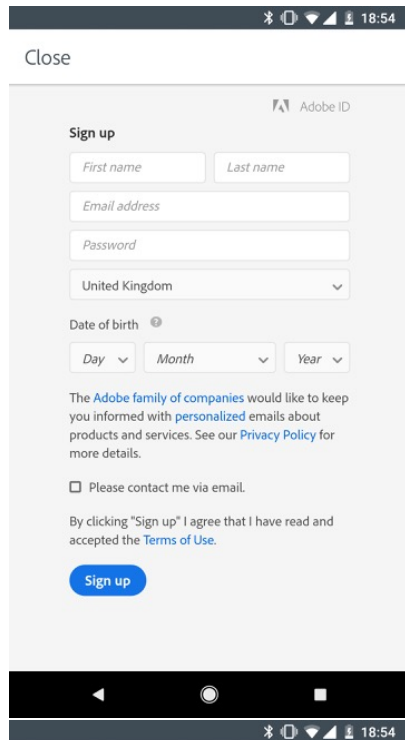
18:54

Close

Adobe ID

Sign up

First name

Last name

Email address

Password

United Kingdom

Date of birth

Day

Month

Year

The Adobe family of companies would like to keep you informed with personalized emails about products and services. See our Privacy Policy for more details.

Please contact me via email.

By clicking "Sign up" I agree that I have read and accepted the Terms of Use.

Sign up

18:54